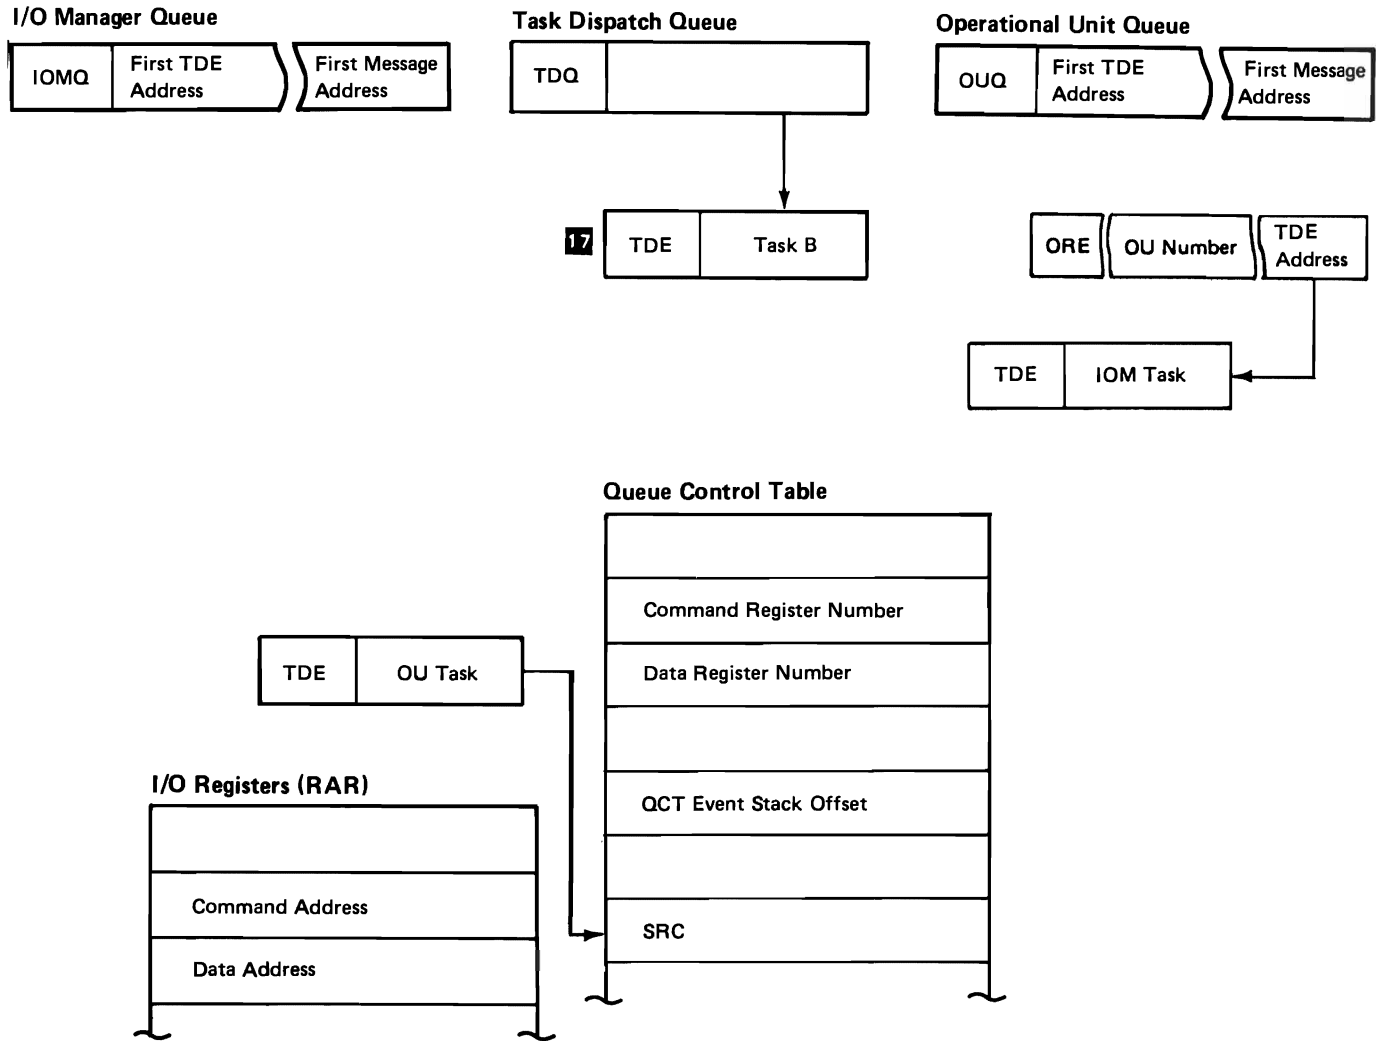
I/O Manager Queue

IOMQ First TDE Address First Message Address

Task Dispatch Queue

TDQ

17 TDE Task B

Operational Unit Queue

OUQ First TDE Address First Message Address

ORE OU Number TDE Address

TDE IOM Task

Queue Control Table

Command Register Number

Data Register Number

QCT Event Stack Offset

SRC

TDE OU Task

I/O Registers (RAR)

Command Address

Data Address